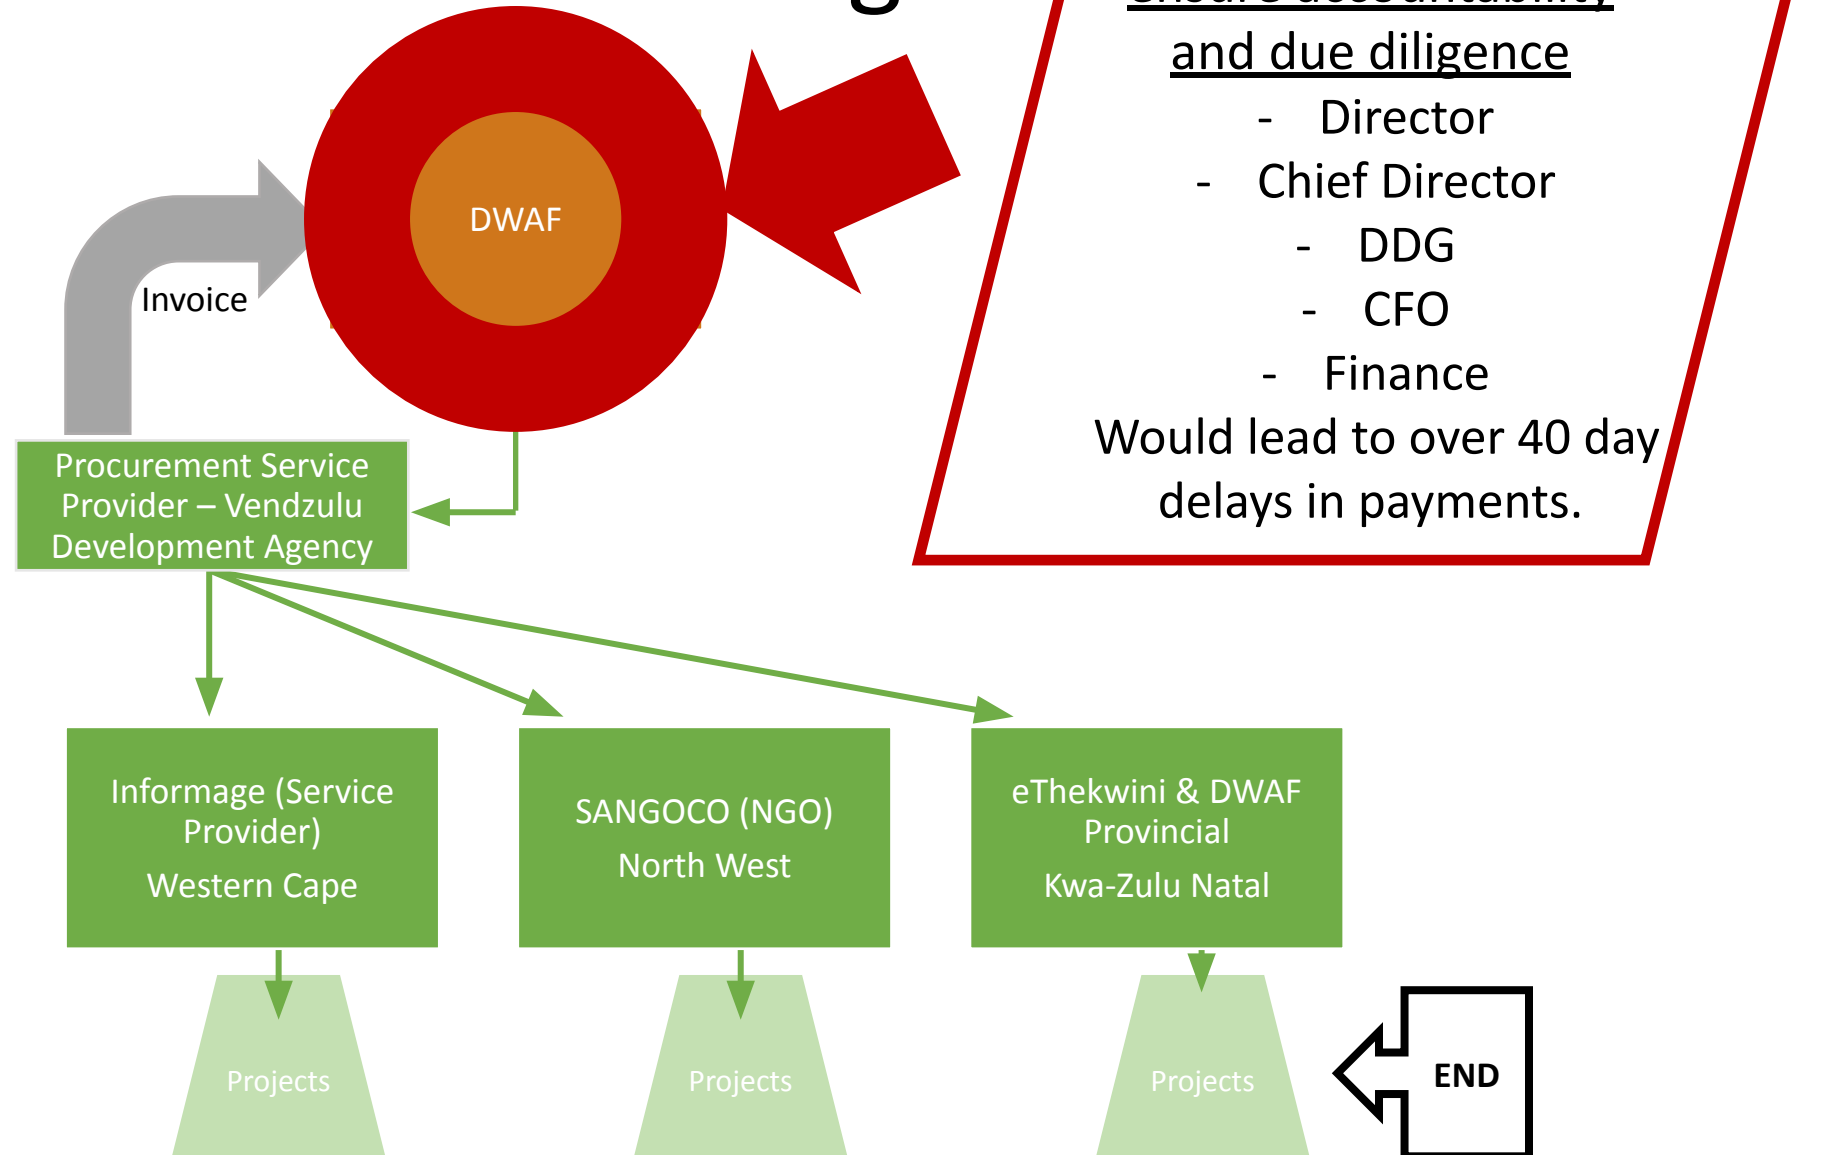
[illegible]

and due diligence

- Director
- Chief Director
- DDG
- CFO
- Finance

Would lead to over 40 day delays in payments.

DWAF

Invoice

Procurement Service Provider – Vendzulu Development Agency

Informage (Service Provider)
Western Cape

SANGOCO (NGO)
North West

eThekwini & DWAF Provincial
Kwa-Zulu Natal

Projects

Projects

Projects

END